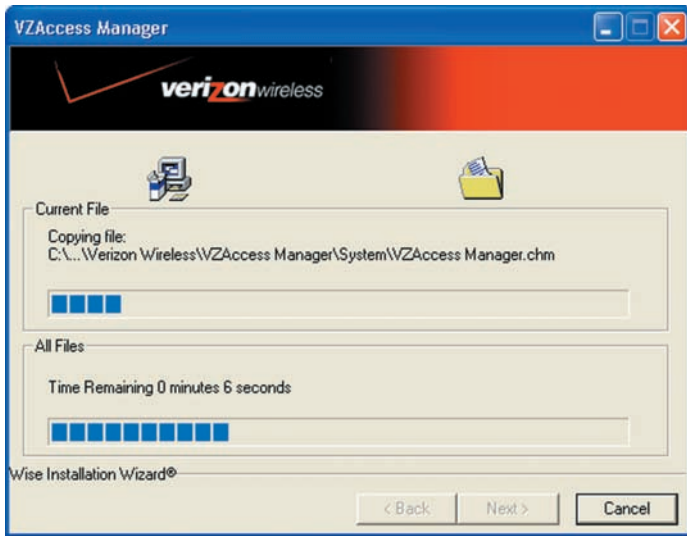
VZAccess Manager

verizonwireless

Current File

Copying file:
C:\...\Verizon Wireless\VZAccess Manager\System\VZAccess Manager.chm

All Files

Time Remaining 0 minutes 6 seconds

Wise Installation Wizard®

< Back
Next >
Cancel